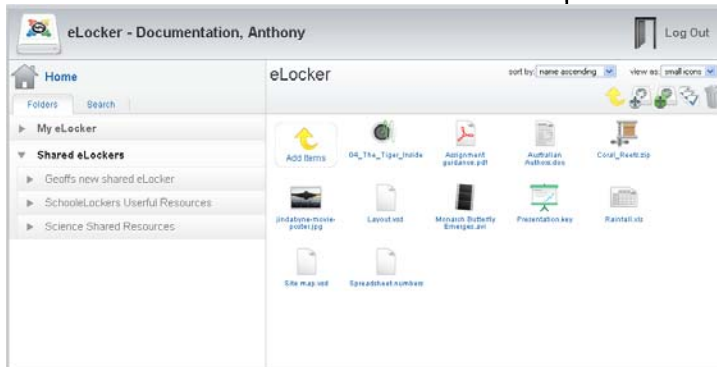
eLocker - Documentation, Anthony

Log Out

Home

Folders | Search

My eLocker

Shared eLockers

Geoffs new shared eLocker

SchooleLockers Userful Resources

Science Shared Resources

eLocker

sort by: name ascending

view as: small icons

Add Items

04_The_Tiger_Inside

Assignment guidance.pdf

Australian Authors.doc

Coral_Reefs.zip

jindabyne-movie-poster.jpg

Layout.vsd

Monarch Butterfly Emerges.avi

Presentation.key

Rainfall.xls

Site map.vsd

Spreadsheet.numbers